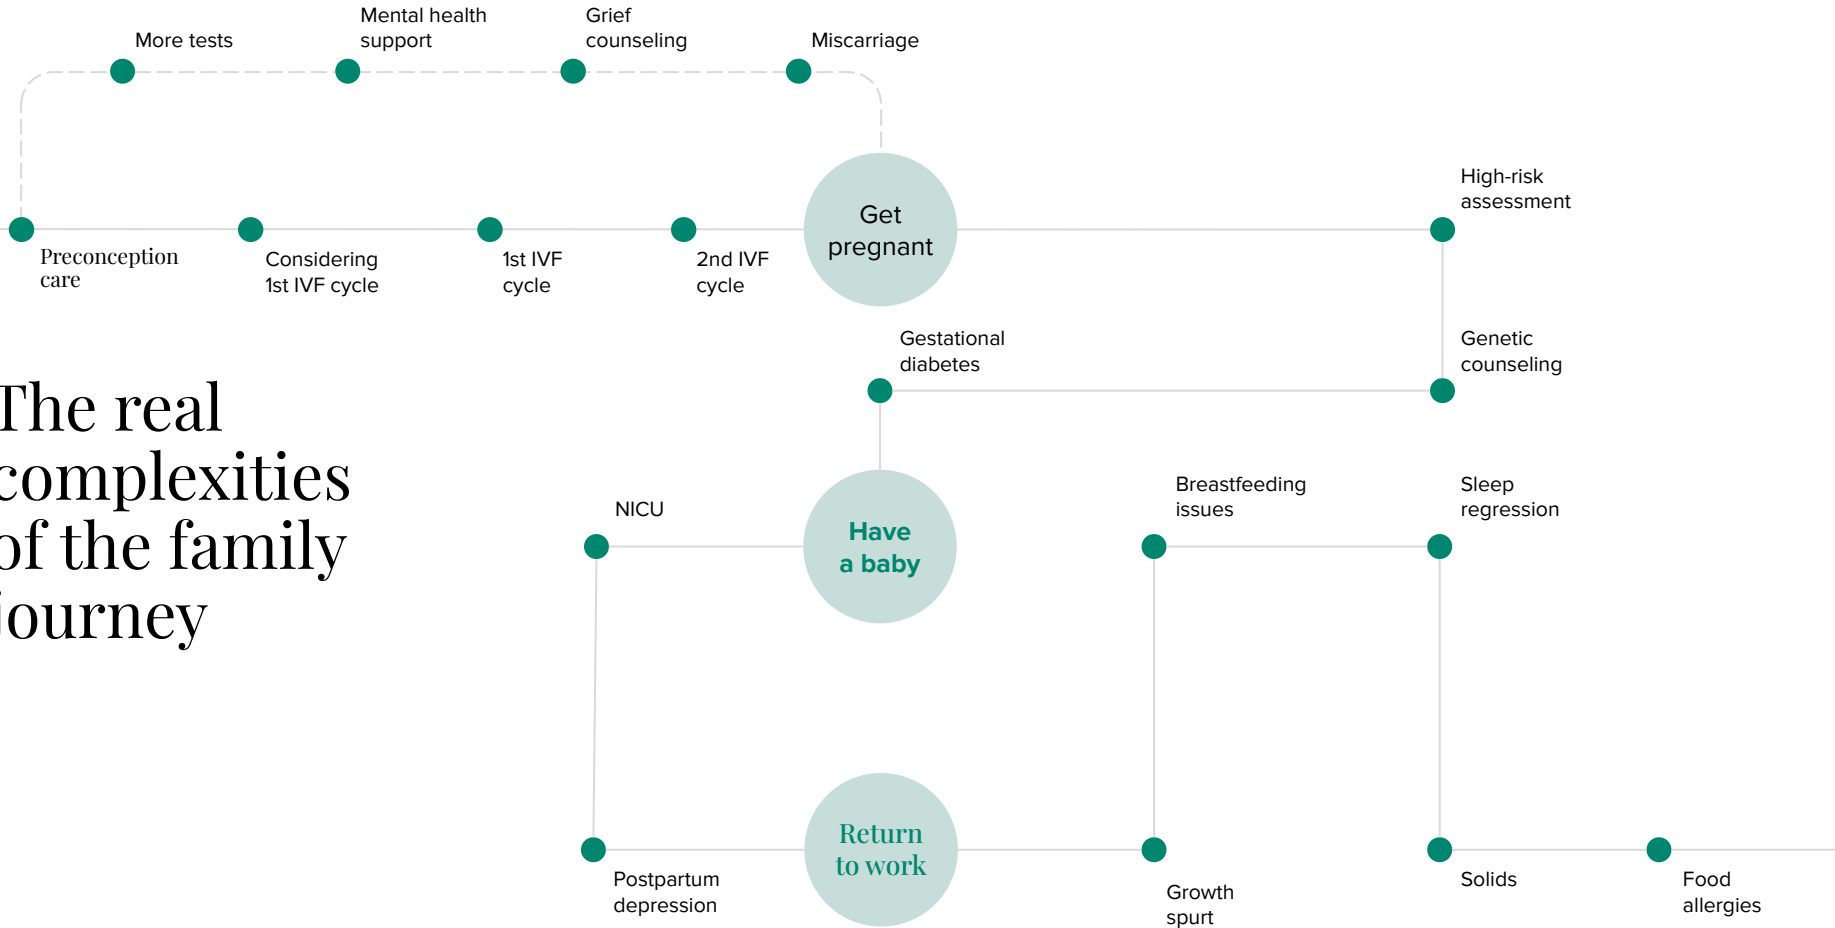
More tests

Mental health support

Grief counseling

Miscarriage

Preconception care

Considering 1st IVF cycle

1st IVF cycle

2nd IVF cycle

Get pregnant

High-risk assessment

Genetic counseling

Gestational diabetes

The real complexities of the family journey

NICU

Have a baby

Breastfeeding issues

Sleep regression

Postpartum depression

Return to work

Growth spurt

Solids

Food allergies